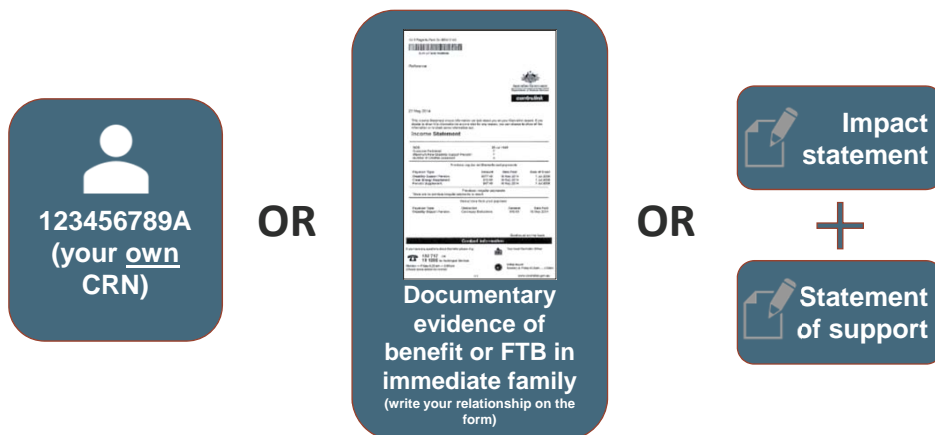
123456789A (your own CRN)

OR

centrelink

Income Statement

Contact information

Documentary evidence of benefit or FTB in immediate family
(write your relationship on the form)

OR

Impact statement

+

Statement of support